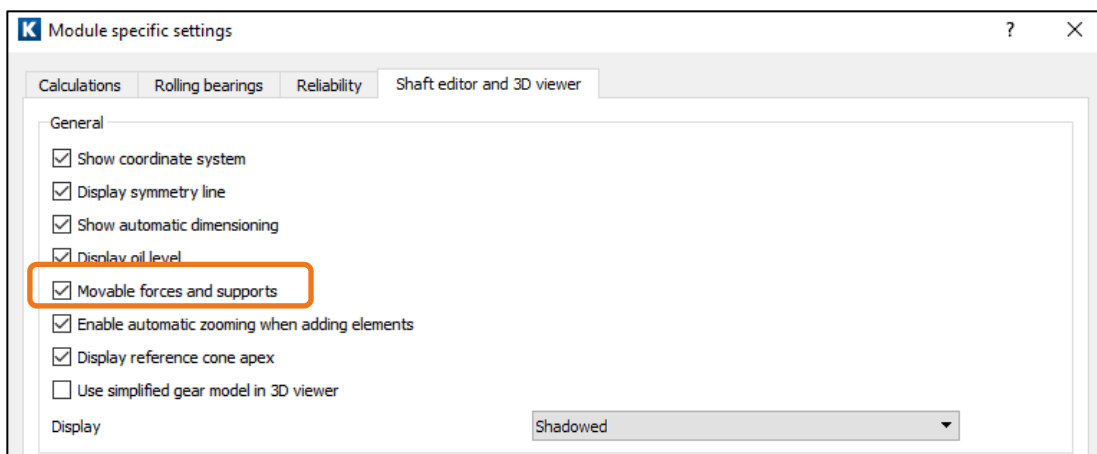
K Module specific settings ? ×

Calculations | Rolling bearings | Reliability | Shaft editor and 3D viewer

General

☑ Show coordinate system
☑ Display symmetry line
☑ Show automatic dimensioning
☑ Display oil level
☑ Movable forces and supports
☑ Enable automatic zooming when adding elements
☑ Display reference cone apex
☐ Use simplified gear model in 3D viewer

Display Shadowed